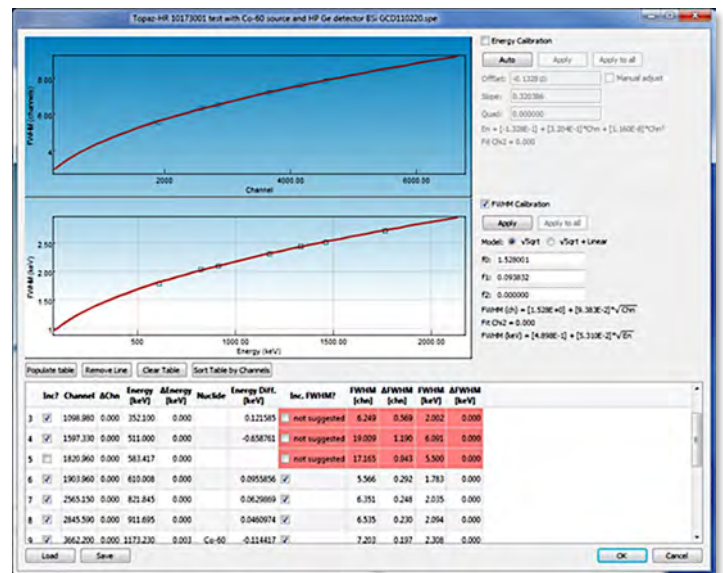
Topaz-HR 10173001 test with Co-60 source and HP Ge detector BSI GCD110220.spe

Energy Calibration

Auto

Apply

Apply to all

Offset: -1.3280 (l)

Manual adjust

Slope: 0.320366

Quad: 0.000000

En = [-1.328E-1] + [3.204E-1]*Chn + [1.160E-8]*Chn²

Fit Chi2 = 0.000

FWHM (channels)

8.00

6.00

4.00

2000

4000.00

6000.00

Channel

FWHM Calibration

Apply

Apply to all

Model: √Sqrt √Sqrt + Linear

f0: 1.528001

f1: 0.093832

f2: 0.000000

FWHM (ch) = [1.528E+0] + [9.383E-2]*$\sqrt{Chn}$

Fit Chi2 = 0.000

FWHM (keV) = [4.898E-1] + [5.310E-2]*$\sqrt{En}$

FWHM (keV)

2.50

2

1.5

1

500.00

1000.00

1500.00

2000.00

Energy (keV)

Populate table

Remove Line

Clear Table

Sort Table by Channels

| | Inc? | Channel | ΔChn | Energy [keV] | ΔEnergy [keV] | Nuclide | Energy Diff. [keV] | Inc. FWHM? | FWHM [chn] | ΔFWHM [chn] | FWHM [keV] | ΔFWHM [keV] |
|---|---|---|---|---|---|---|---|---|---|---|---|---|
| 3 | ☑ | 1098.980 | 0.000 | 352.100 | 0.000 | | 0.121585 | not suggested | 6.249 | 0.569 | 2.002 | 0.000 |
| 4 | ☑ | 1597.330 | 0.000 | 511.000 | 0.000 | | -0.658761 | not suggested | 19.009 | 1.190 | 6.091 | 0.000 |
| 5 | ☐ | 1820.960 | 0.000 | 583.417 | 0.000 | | | not suggested | 17.165 | 0.843 | 5.500 | 0.000 |
| 6 | ☑ | 1903.960 | 0.000 | 610.008 | 0.000 | | 0.0955856 | ☑ | 5.566 | 0.292 | 1.783 | 0.000 |
| 7 | ☑ | 2565.150 | 0.000 | 821.845 | 0.000 | | 0.0629869 | ☑ | 6.351 | 0.248 | 2.035 | 0.000 |
| 8 | ☑ | 2845.590 | 0.000 | 911.695 | 0.000 | | 0.0460974 | ☑ | 6.535 | 0.230 | 2.094 | 0.000 |
| 9 | ☑ | 3662.200 | 0.000 | 1173.230 | 0.003 | Co-60 | -0.114417 | ☑ | 7.203 | 0.197 | 2.308 | 0.000 |

Load

Save

OK

Cancel